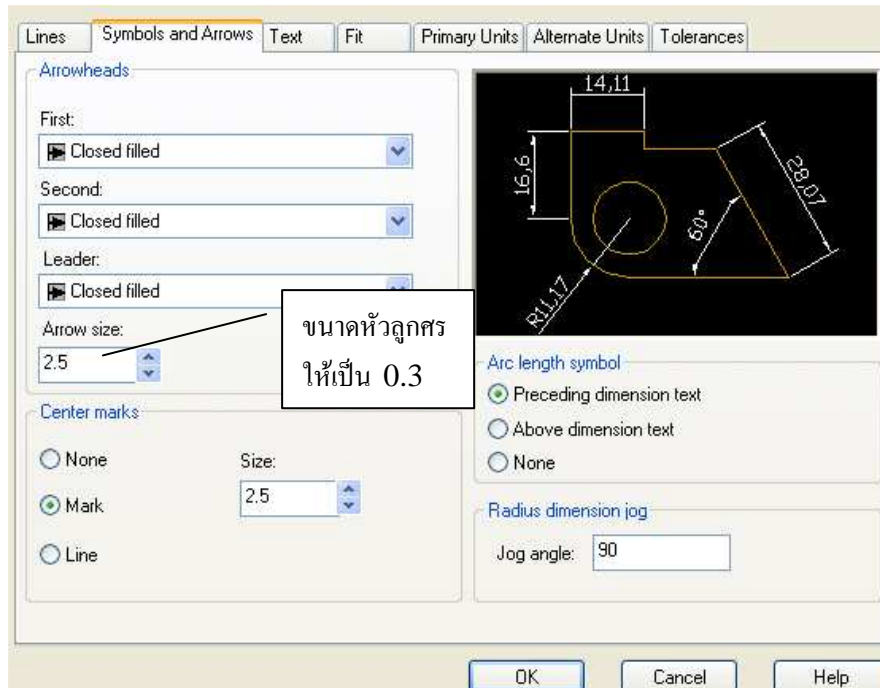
Lines | Symbols and Arrows | Text | Fit | Primary Units | Alternate Units | Tolerances

Arrowheads

First:
Closed filled

Second:
Closed filled

Leader:
Closed filled

Arrow size:
2.5

ขนาดหัวลูกศร ให้เป็น 0.3

14,11
16,6
28,07
60°
R11,17

Arc length symbol
Preceding dimension text
Above dimension text
None

Center marks
None
Mark
Line
Size:
2.5

Radius dimension jog
Jog angle: 90

OK
Cancel
Help